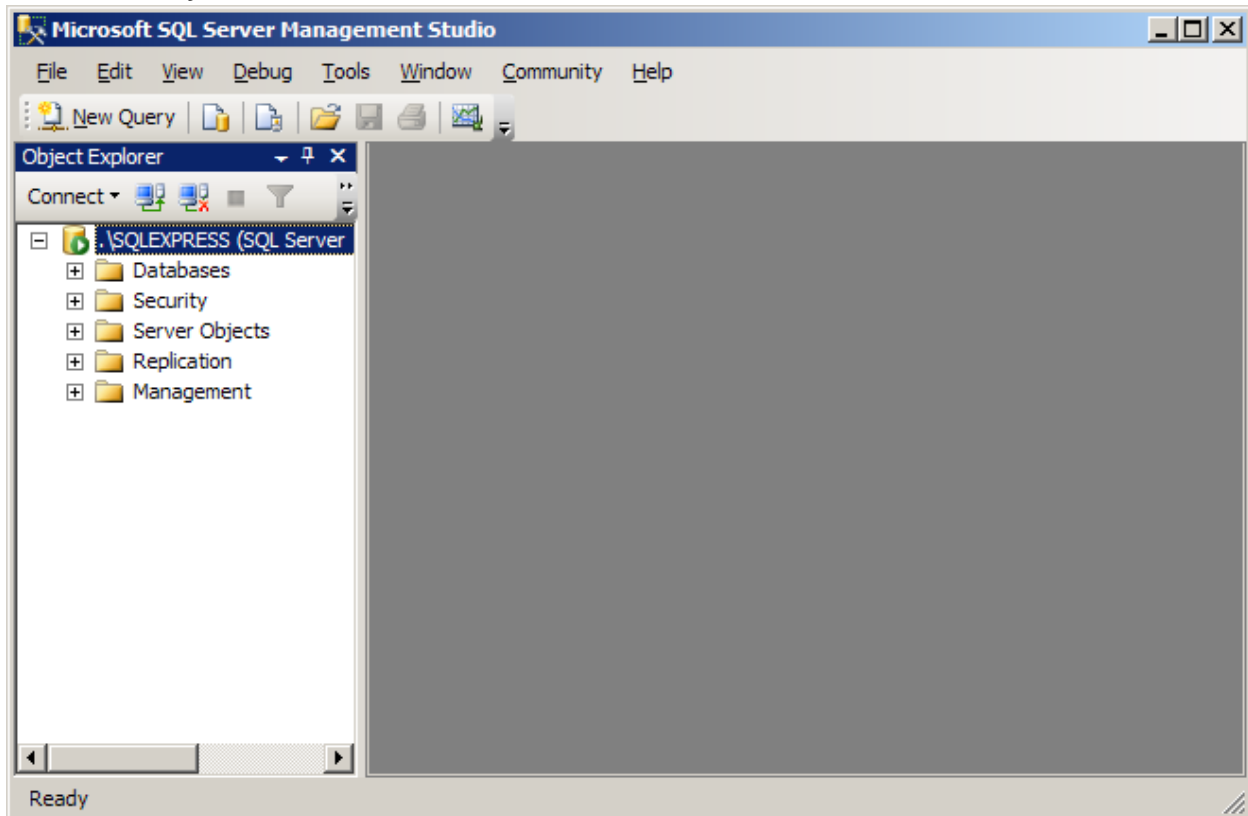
Microsoft SQL Server Management Studio

File Edit View Debug Tools Window Community Help

New Query

Object Explorer

Connect

.\SQLEXPRESS (SQL Server

Databases

Security

Server Objects

Replication

Management

Ready